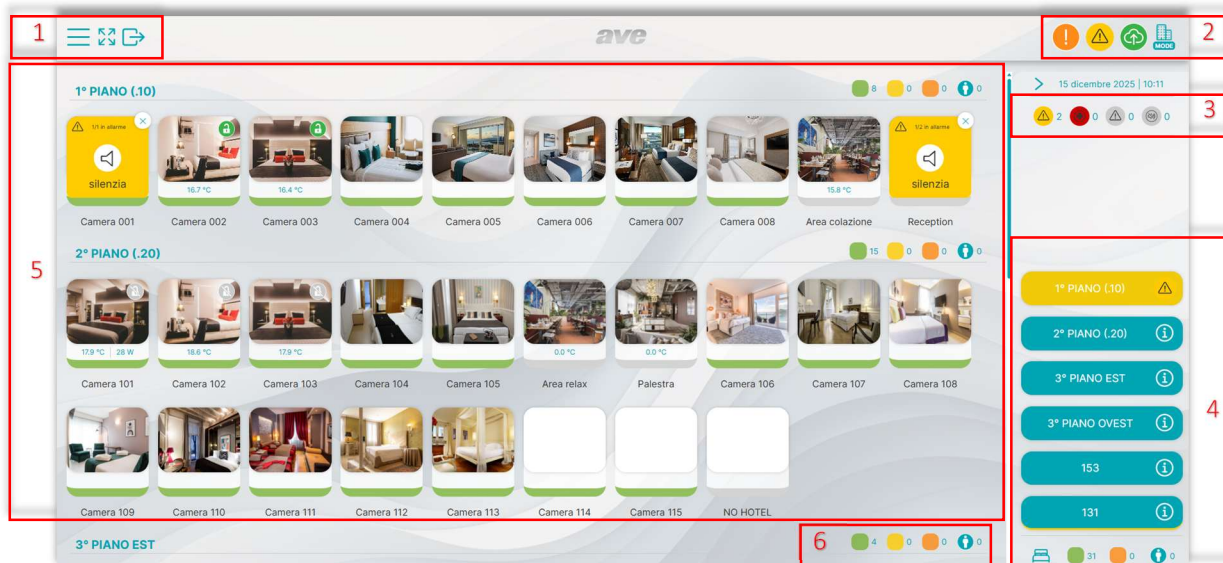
1

ave

2

15 dicembre 2025 | 10:11

3

2 0 0 0

1° PIANO (.10)

8 0 0 0

1/1 in allarme

silenzia

16.7 °C

16.4 °C

15.8 °C

1/2 in allarme

silenzia

Camera 001 Camera 002 Camera 003 Camera 004 Camera 005 Camera 006 Camera 007 Camera 008 Area colazione Reception

2° PIANO (.20)

15 0 0 0

5

17.9 °C | 28 W

18.6 °C

17.9 °C

0.0 °C

0.0 °C

Camera 101 Camera 102 Camera 103 Camera 104 Camera 105 Area relax Palestra Camera 106 Camera 107 Camera 108

Camera 109 Camera 110 Camera 111 Camera 112 Camera 113 Camera 114 Camera 115 NO HOTEL

3° PIANO EST

6

4 0 0 0

1° PIANO (.10)

2° PIANO (.20)

3° PIANO EST

3° PIANO OVEST

153

131

4

31 0 0